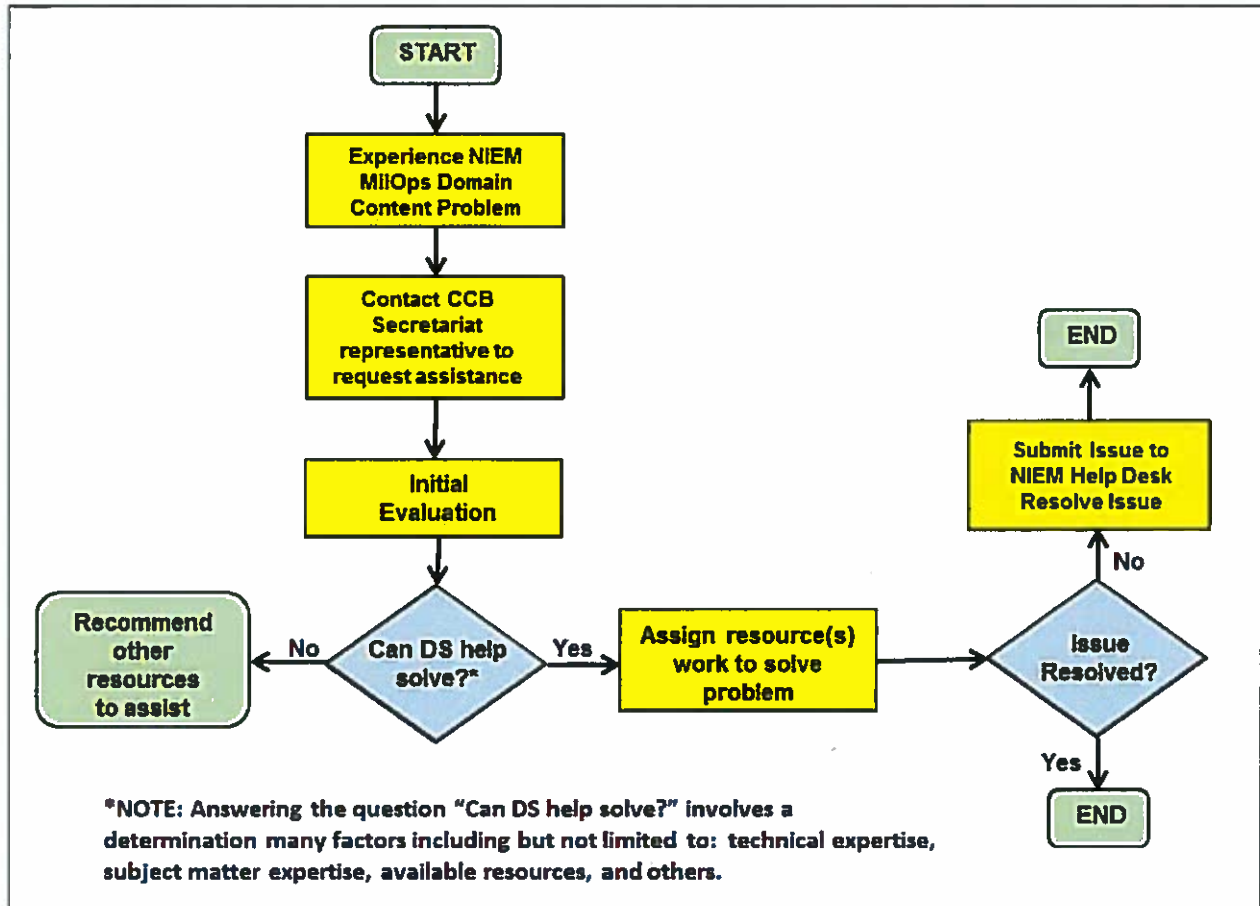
START

Experience NIEM MilOps Domain Content Problem

Contact CCB Secretariat representative to request assistance

Initial Evaluation

Can DS help solve?*

No

Recommend other resources to assist

Yes

Assign resource(s) work to solve problem

Issue Resolved?

No

Submit Issue to NIEM Help Desk Resolve Issue

END

Yes

END

*NOTE: Answering the question "Can DS help solve?" involves a determination many factors including but not limited to: technical expertise, subject matter expertise, available resources, and others.